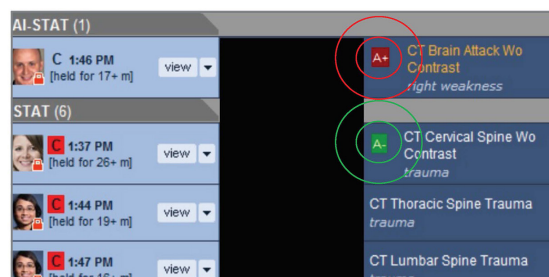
AI-STAT (1)

C 1:46 PM
[held for 17+ m]
view

A+
CT Brain Attack Wo Contrast
right weakness

STAT (6)

C 1:37 PM
[held for 26+ m]
view

A-
CT Cervical Spine Wo Contrast
trauma

C 1:44 PM
[held for 19+ m]
view

CT Thoracic Spine Trauma
trauma

C 1:47 PM
[held for 16+ m]
view

CT Lumbar Spine Trauma
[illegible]